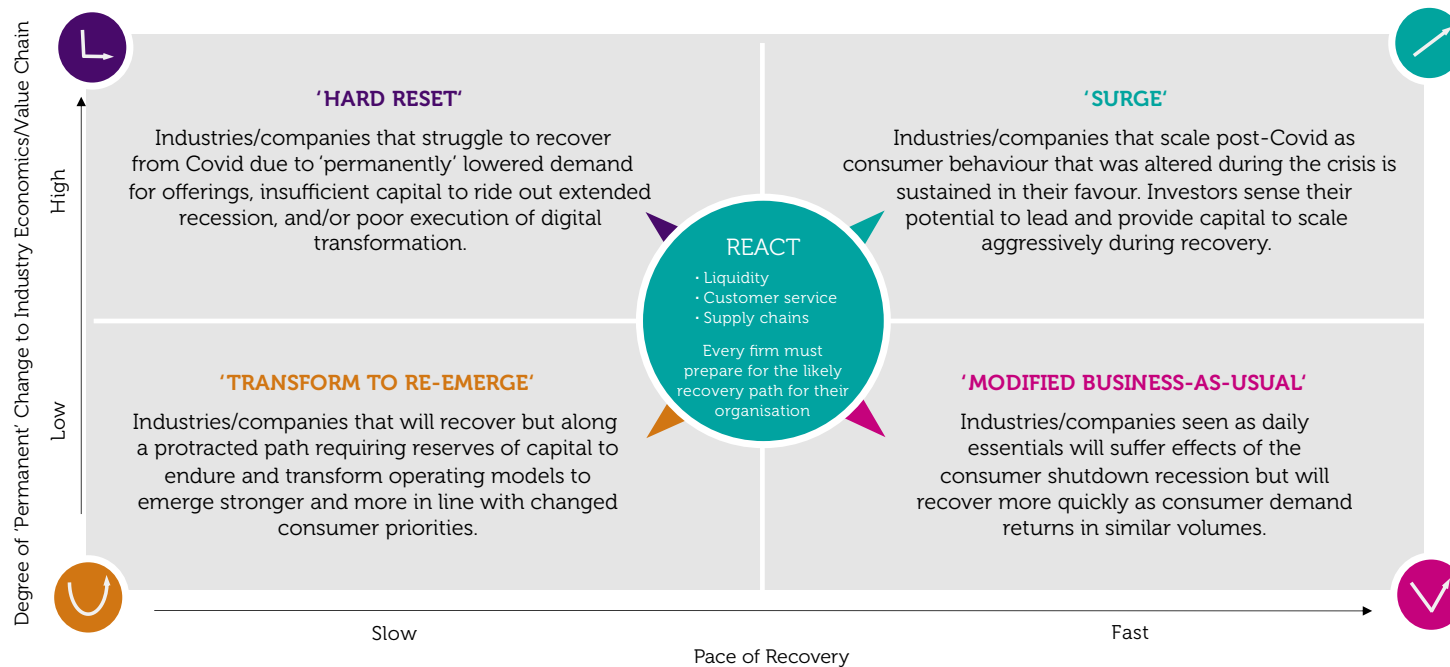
Degree of 'Permanent' Change to Industry Economics/Value Chain

High

Low

'HARD RESET'

Industries/companies that struggle to recover from Covid due to 'permanently' lowered demand for offerings, insufficient capital to ride out extended recession, and/or poor execution of digital transformation.

'SURGE'

Industries/companies that scale post-Covid as consumer behaviour that was altered during the crisis is sustained in their favour. Investors sense their potential to lead and provide capital to scale aggressively during recovery.

REACT

• Liquidity
• Customer service
• Supply chains

Every firm must prepare for the likely recovery path for their organisation

'TRANSFORM TO RE-EMERGE'

Industries/companies that will recover but along a protracted path requiring reserves of capital to endure and transform operating models to emerge stronger and more in line with changed consumer priorities.

'MODIFIED BUSINESS-AS-USUAL'

Industries/companies seen as daily essentials will suffer effects of the consumer shutdown recession but will recover more quickly as consumer demand returns in similar volumes.

Slow

Fast

Pace of Recovery